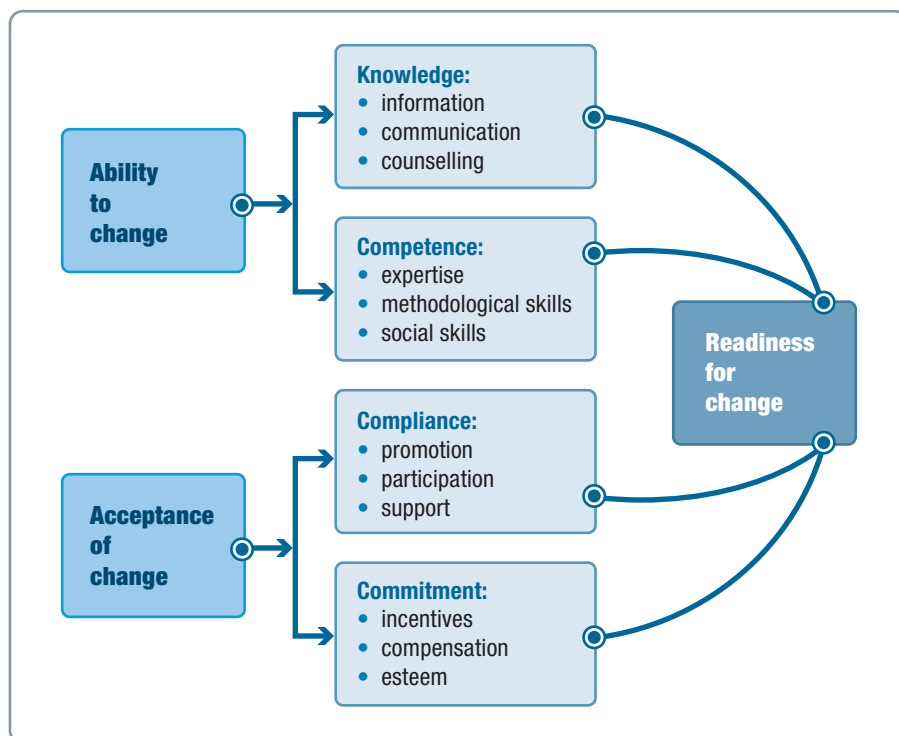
Ability to change

Knowledge:
- information
- communication
- counselling

Competence:
- expertise
- methodological skills
- social skills

Acceptance of change

Compliance:
- promotion
- participation
- support

Commitment:
- incentives
- compensation
- esteem

Readiness for change